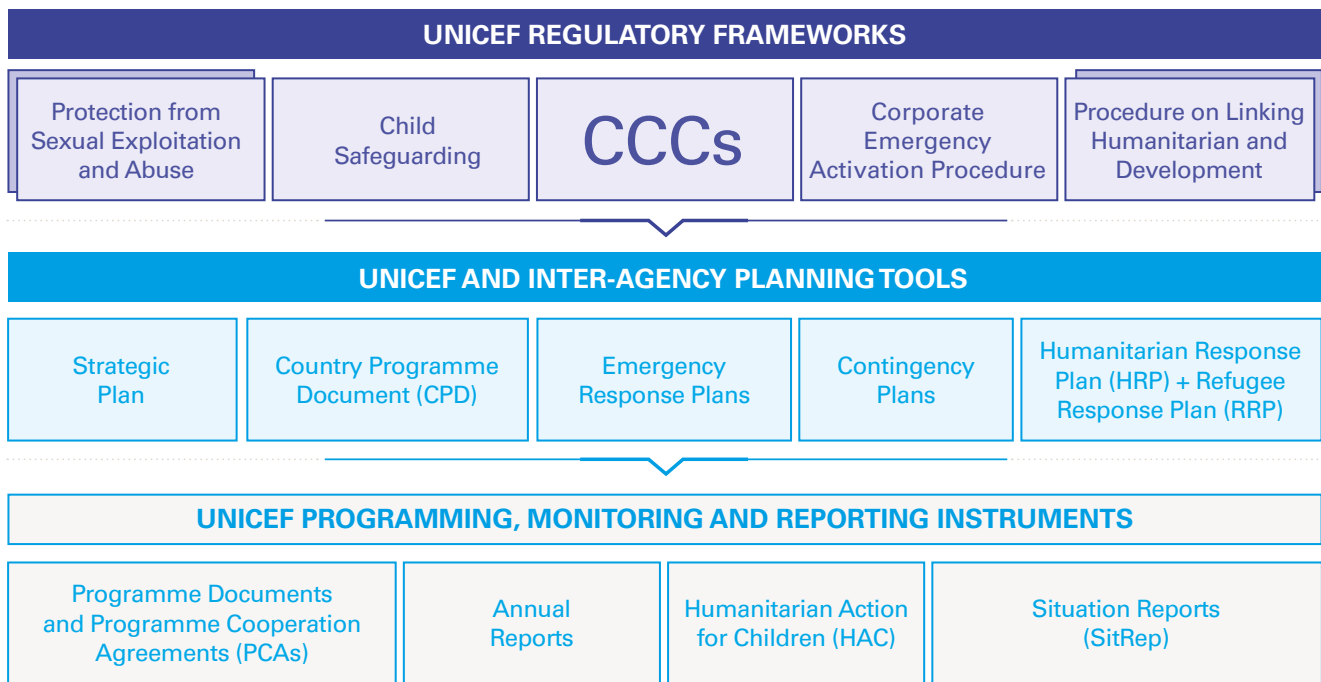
UNICEF REGULATORY FRAMEWORKS

Protection from Sexual Exploitation and Abuse

Child Safeguarding

CCCs

Corporate Emergency Activation Procedure

Procedure on Linking Humanitarian and Development

UNICEF AND INTER-AGENCY PLANNING TOOLS

Strategic Plan

Country Programme Document (CPD)

Emergency Response Plans

Contingency Plans

Humanitarian Response Plan (HRP) + Refugee Response Plan (RRP)

UNICEF PROGRAMMING, MONITORING AND REPORTING INSTRUMENTS

Programme Documents and Programme Cooperation Agreements (PCAs)

Annual Reports

Humanitarian Action for Children (HAC)

Situation Reports (SitRep)